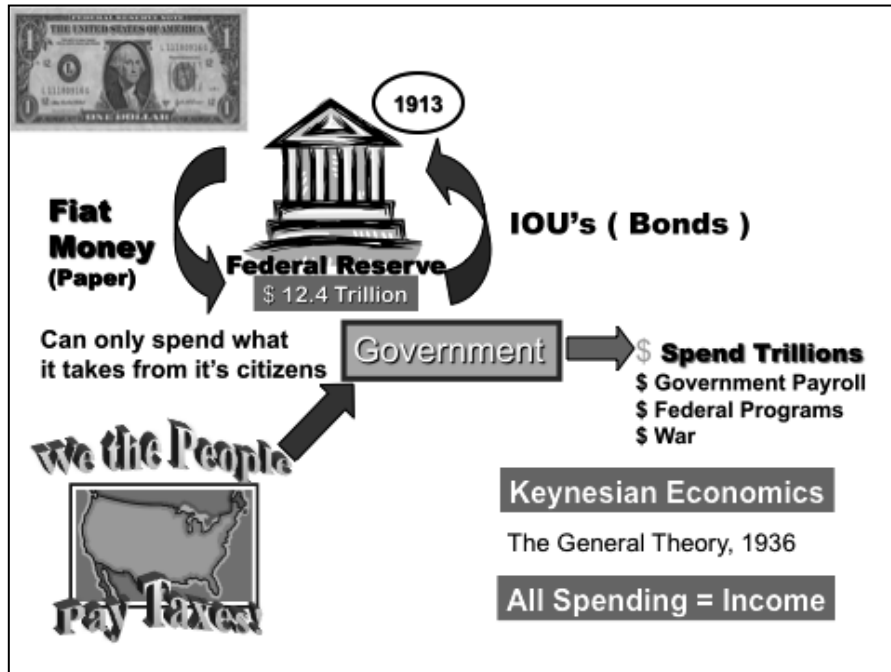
THE UNITED STATES OF AMERICA
ONE DOLLAR

1913

Fiat Money (Paper)

Federal Reserve
$ 12.4 Trillion

IOU's ( Bonds )

Can only spend what it takes from it's citizens

Government

$ Spend Trillions
$ Government Payroll
$ Federal Programs
$ War

We the People

Pay Taxes!

Keynesian Economics

The General Theory, 1936

All Spending = Income